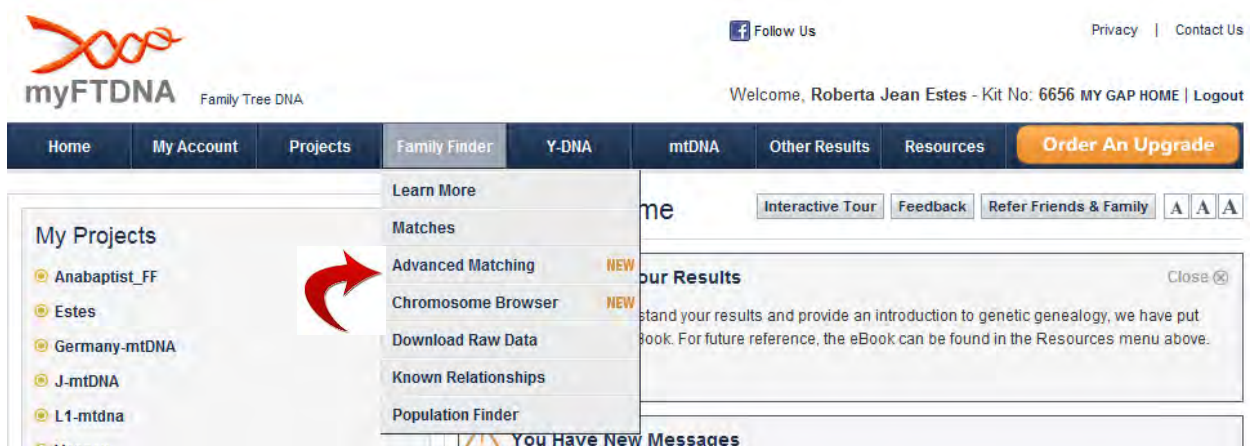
myFTDNA Family Tree DNA

Follow Us

Privacy | Contact Us

Welcome, Roberta Jean Estes - Kit No: 6656 MY GAP HOME | Logout

Home | My Account | Projects | Family Finder | Y-DNA | mtDNA | Other Results | Resources | Order An Upgrade

Learn More
Matches
Advanced Matching NEW
Chromosome Browser NEW
Download Raw Data
Known Relationships
Population Finder

My Projects
Anabaptist_FF
Estes
Germany-mtDNA
J-mtDNA
L1-mtdna

me

Interactive Tour | Feedback | Refer Friends & Family | A A A

our Results

Close

stand your results and provide an introduction to genetic genealogy, we have put Book. For future reference, the eBook can be found in the Resources menu above.

You Have New Messages